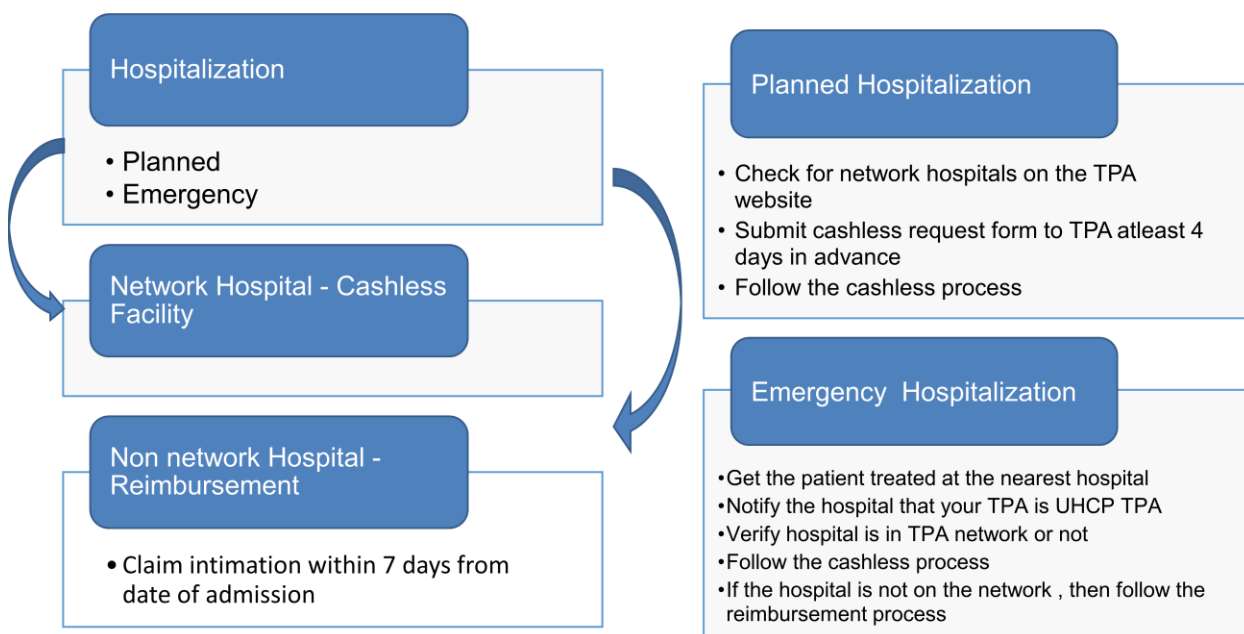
Hospitalization

• Planned
• Emergency

Network Hospital - Cashless Facility

Non network Hospital - Reimbursement

• Claim intimation within 7 days from date of admission

Planned Hospitalization

• Check for network hospitals on the TPA website
• Submit cashless request form to TPA atleast 4 days in advance
• Follow the cashless process

Emergency Hospitalization

•Get the patient treated at the nearest hospital
•Notify the hospital that your TPA is UHCP TPA
•Verify hospital is in TPA network or not
•Follow the cashless process
•If the hospital is not on the network , then follow the reimbursement process